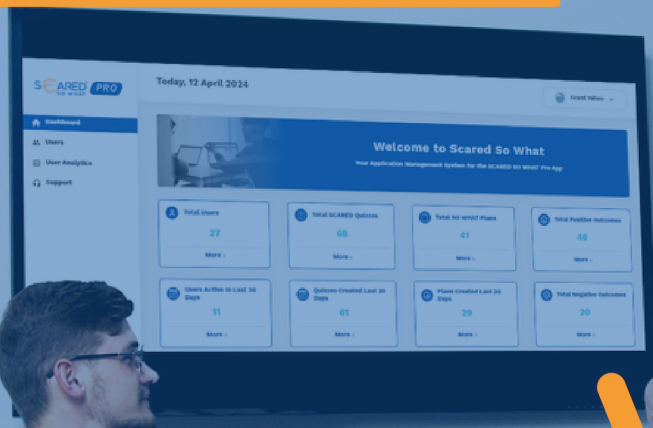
SCARED SO WHAT PRO

Today, 12 April 2024

Grant Milne

Dashboard
Users
User Analytics
Support

Welcome to Scared So What

Your Application Management System for the SCARED SO WHAT Pro App

Total Users
27
More

Total SCARED Quizzes
68
More

Total SO WHAT Plans
41
More

Total Positive Outcomes
48
More

Users Active in Last 30 Days
11
More

Quizzes Created Last 30 Days
61
More

Plans Created Last 30 Days
29
More

Total Negative Outcomes
20
More